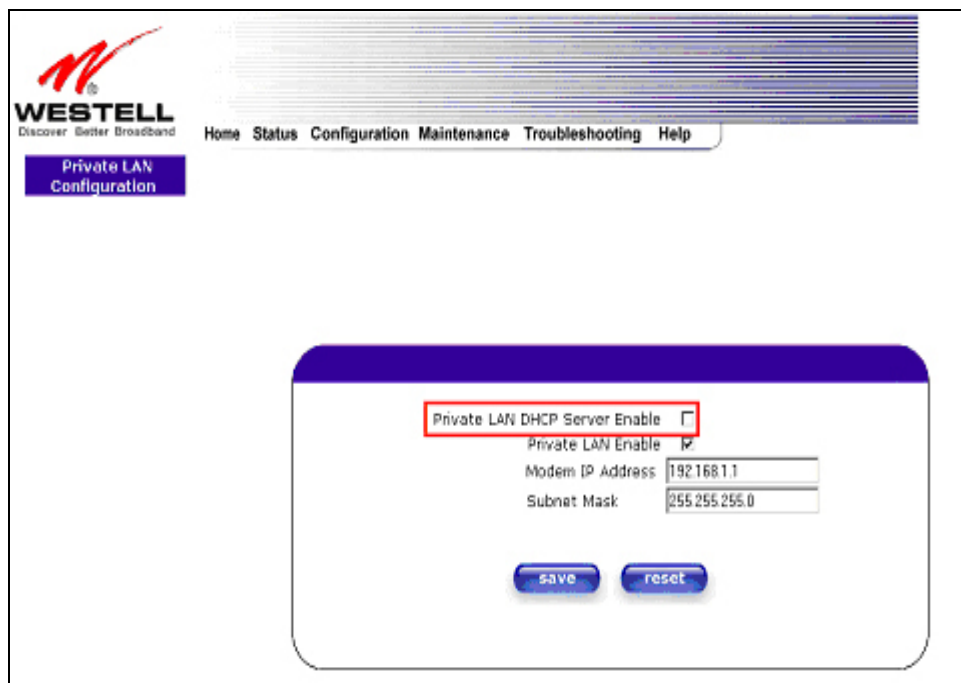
WESTELL
Discover Better Broadband

Home Status Configuration Maintenance Troubleshooting Help

Private LAN Configuration

Private LAN DHCP Server Enable ☐
Private LAN Enable ☑
Modem IP Address 192.168.1.1
Subnet Mask 255.255.255.0

save reset